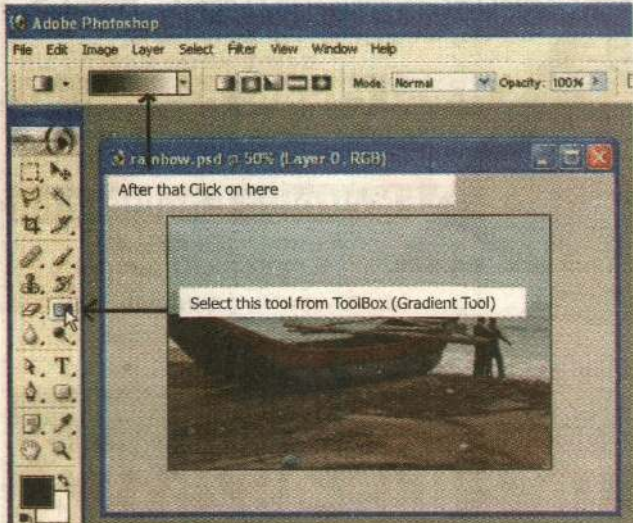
Adobe Photoshop

File Edit Image Layer Select Filter View Window Help

Mode: Normal Opacity: 100%

rainbow.psd @ 50% (Layer 0, RGB)

After that Click on here

Select this tool from ToolBox (Gradient Tool)